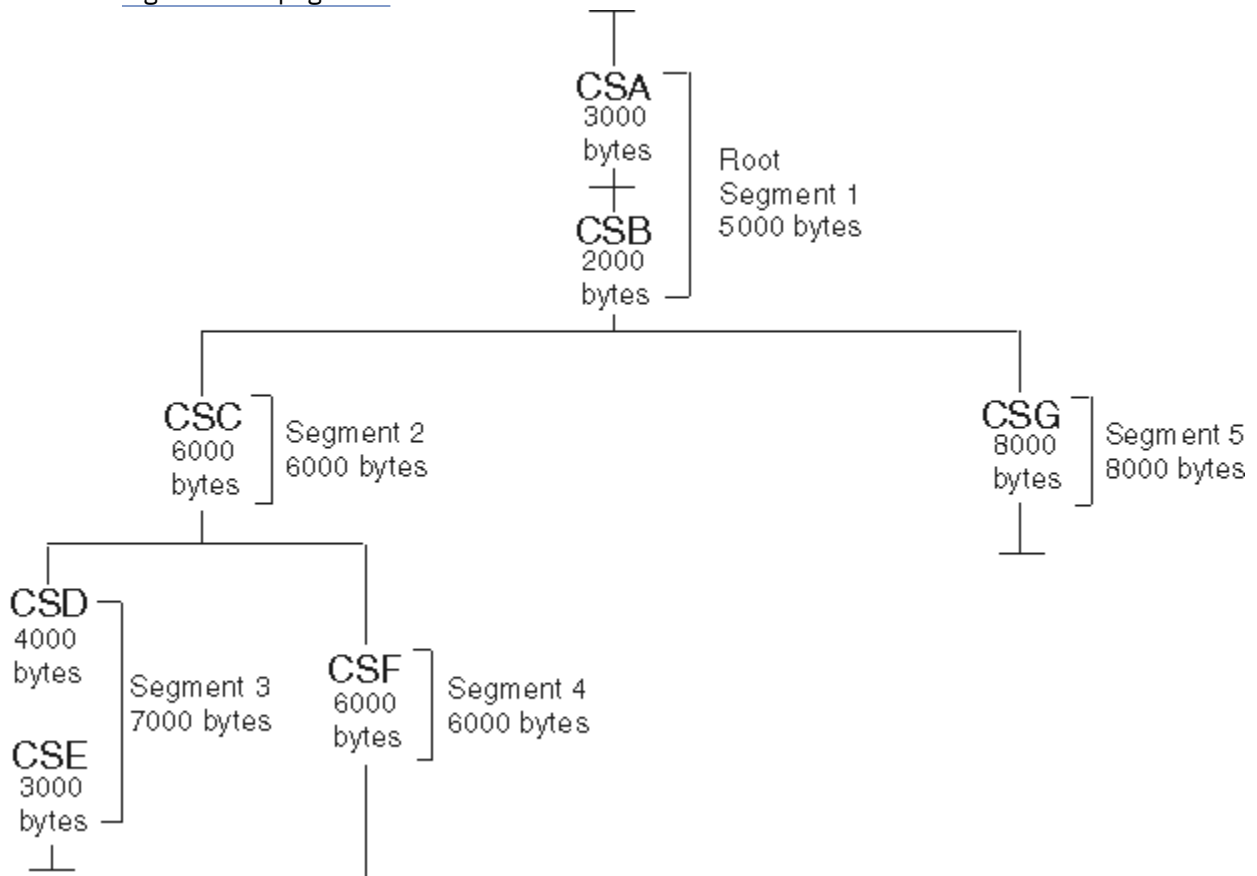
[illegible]

CSA
3000
bytes

CSB
2000
bytes

Root
Segment 1
5000 bytes

CSC
6000
bytes

Segment 2
6000 bytes

CSG
8000
bytes

Segment 5
8000 bytes

CSD
4000
bytes

CSE
3000
bytes

Segment 3
7000 bytes

CSF
6000
bytes

Segment 4
6000 bytes